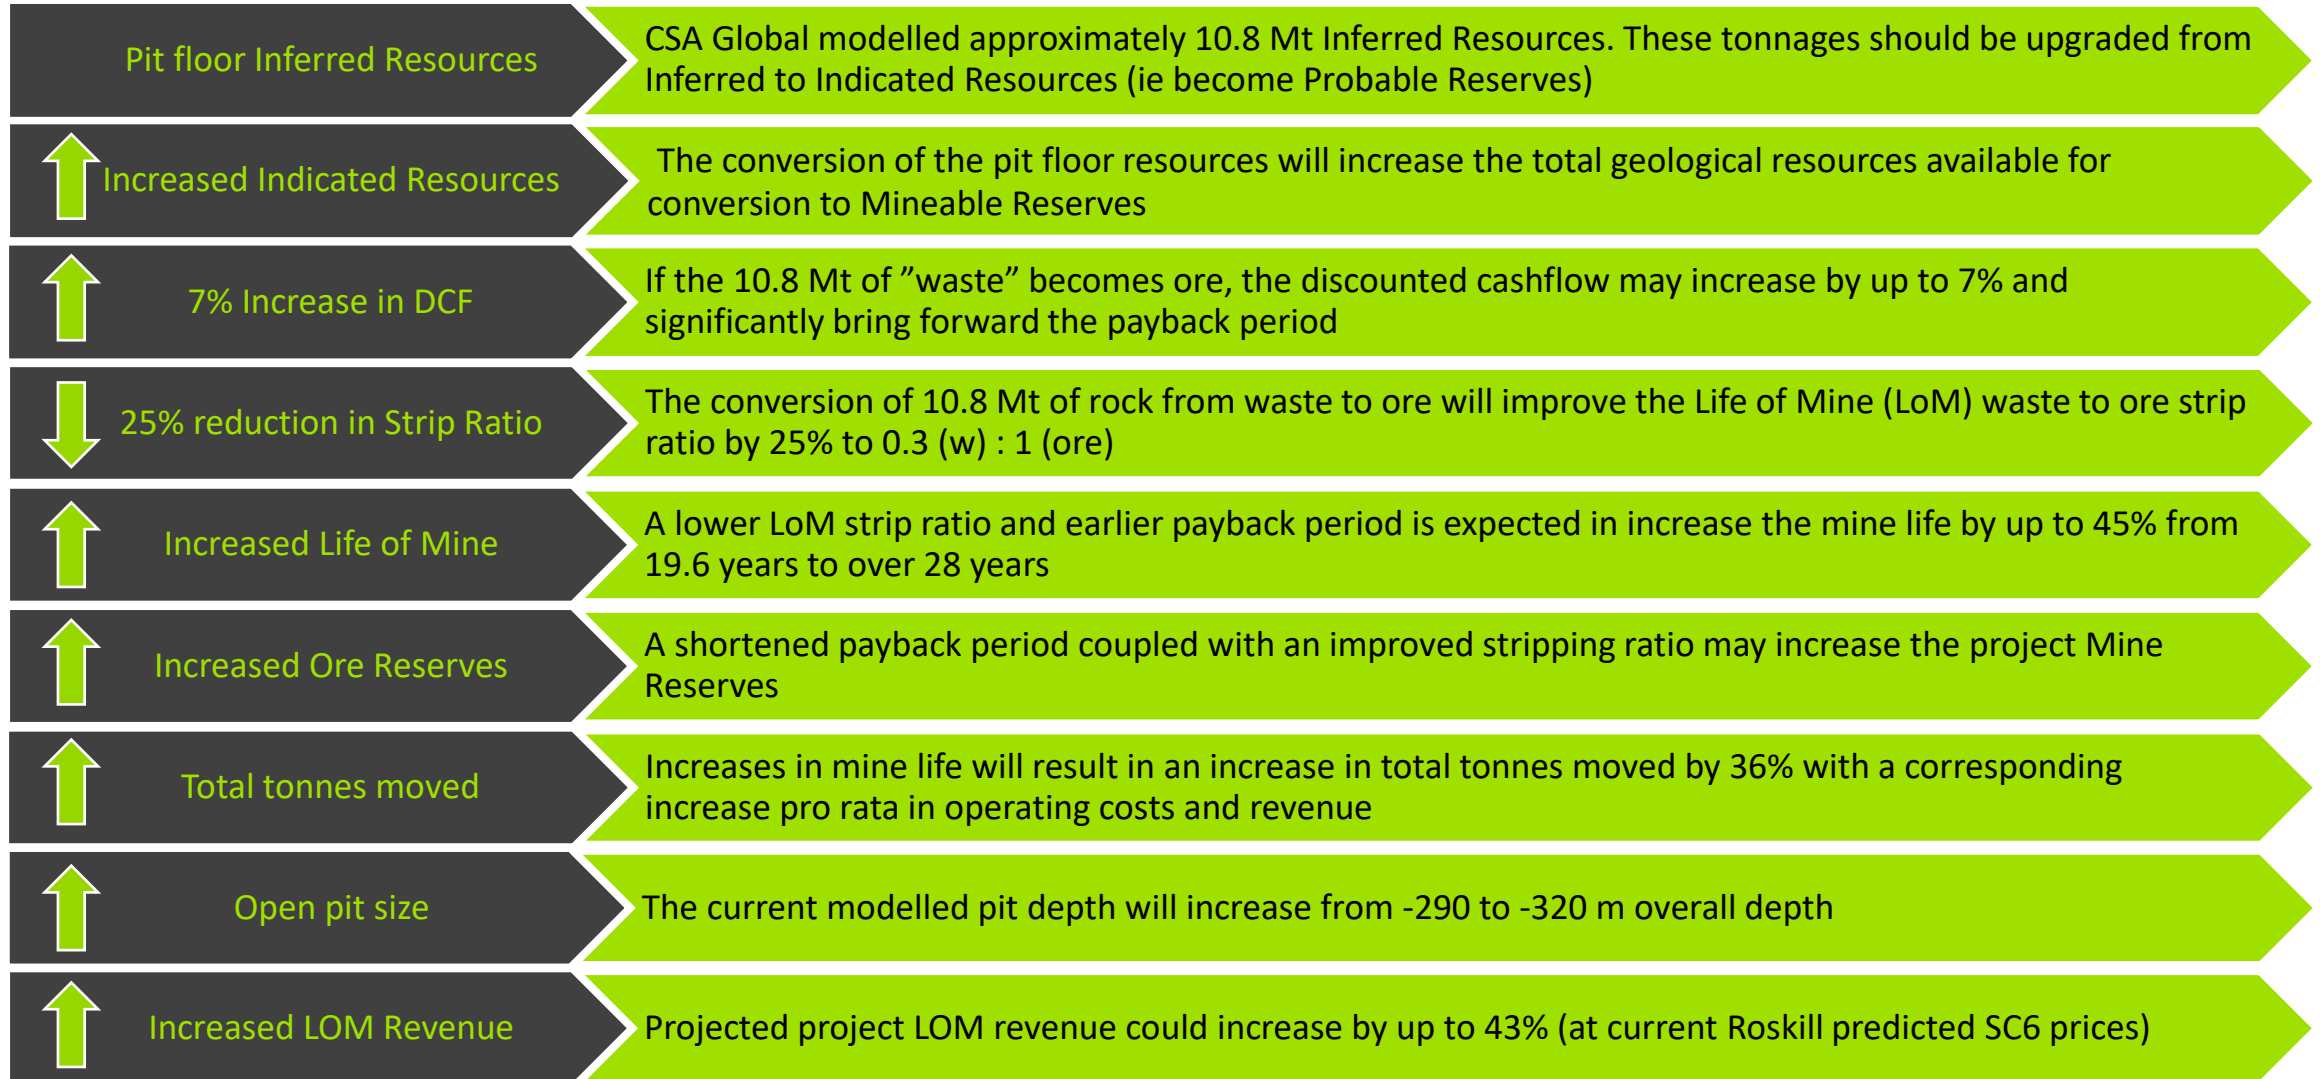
Pit floor Inferred Resources

CSA Global modelled approximately 10.8 Mt Inferred Resources. These tonnages should be upgraded from Inferred to Indicated Resources (ie become Probable Reserves)

Increased Indicated Resources

The conversion of the pit floor resources will increase the total geological resources available for conversion to Mineable Reserves

7% Increase in DCF

If the 10.8 Mt of ”waste” becomes ore, the discounted cashflow may increase by up to 7% and significantly bring forward the payback period

25% reduction in Strip Ratio

The conversion of 10.8 Mt of rock from waste to ore will improve the Life of Mine (LoM) waste to ore strip ratio by 25% to 0.3 (w) : 1 (ore)

Increased Life of Mine

A lower LoM strip ratio and earlier payback period is expected in increase the mine life by up to 45% from 19.6 years to over 28 years

Increased Ore Reserves

A shortened payback period coupled with an improved stripping ratio may increase the project Mine Reserves

Total tonnes moved

Increases in mine life will result in an increase in total tonnes moved by 36% with a corresponding increase pro rata in operating costs and revenue

Open pit size

The current modelled pit depth will increase from -290 to -320 m overall depth

Increased LOM Revenue

Projected project LOM revenue could increase by up to 43% (at current Roskill predicted SC6 prices)